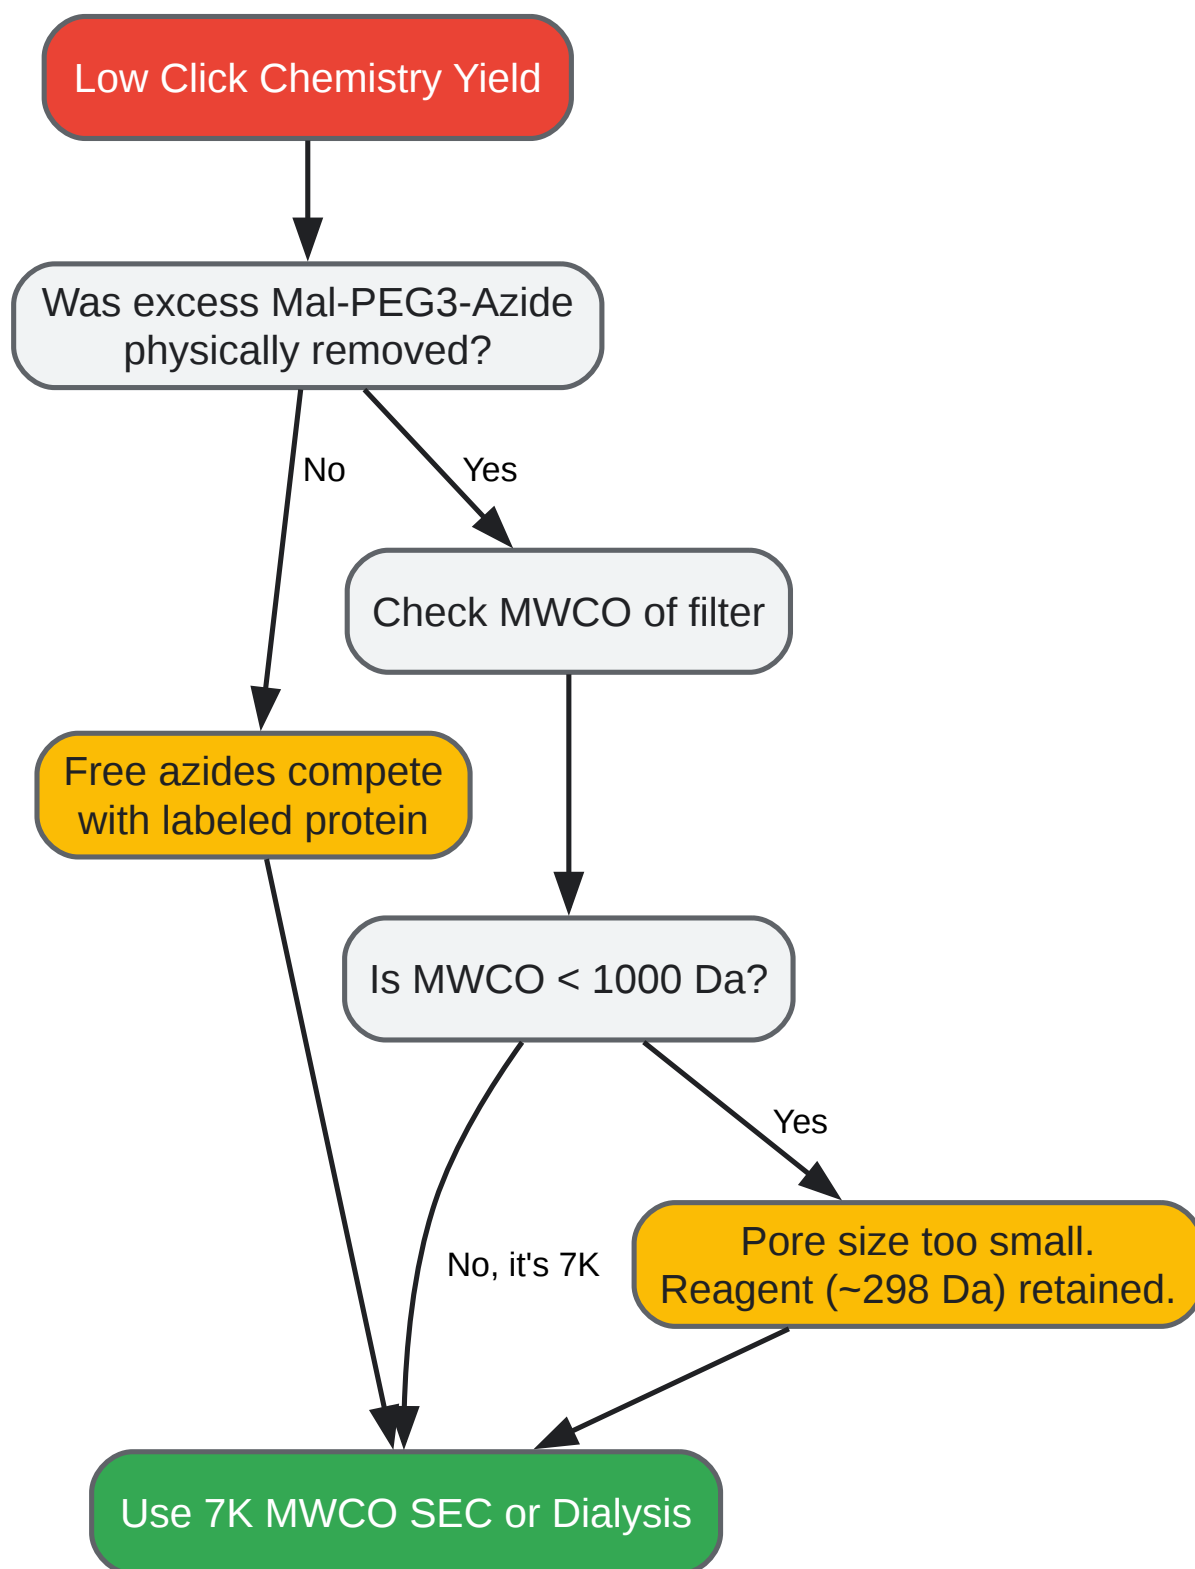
Low Click Chemistry Yield

Was excess Mal-PEG3-Azide physically removed?

No

Yes

Check MWCO of filter

Free azides compete with labeled protein

Is MWCO < 1000 Da?

Yes

No, it's 7K

Pore size too small. Reagent (~298 Da) retained.

Use 7K MWCO SEC or Dialysis